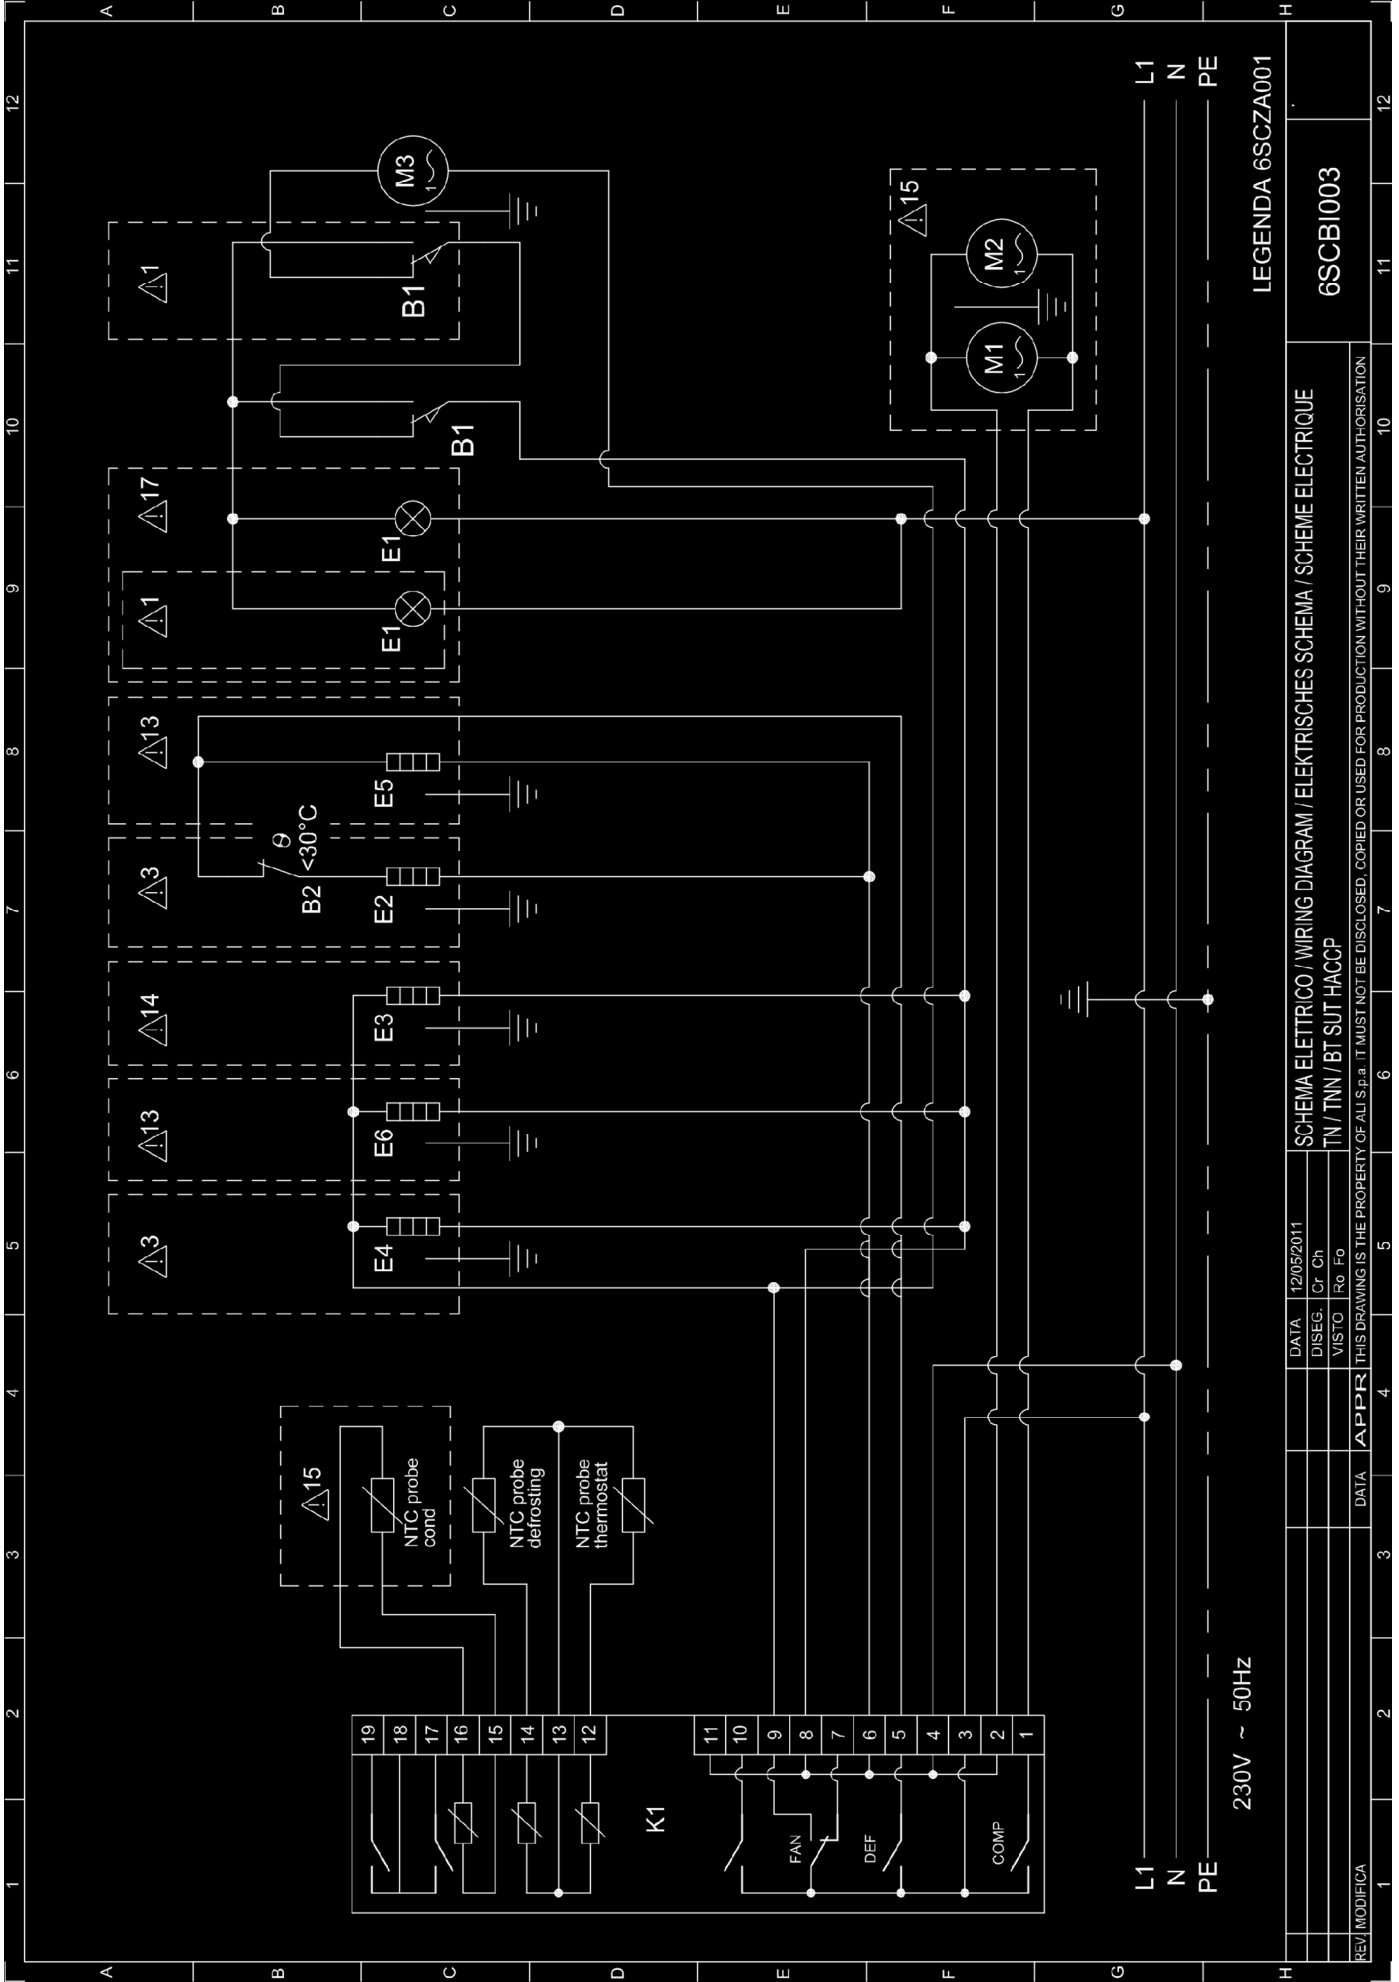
A B C D E F G H

12 11 10 9 8 7 6 5 4 3 2 1

L1
N
PE

LEGENDA 6SCZA001

M3

△1

B1

△15

M2

M1

B1

△17

E1

△1

E1

△13

E5

θ
<30°C

△3

B2

E2

△14

E3

△13

E6

△3

E4

△15

NTC probe cond

NTC probe defrosting

NTC probe thermostat

19 18 17 16 15 14 13 12

11 10 9 8 7 6 5 4 3 2 1

K1

FAN

DEF

COMP

L1
N
PE

230V ~ 50Hz

6SCBI003

SCHEMA ELETTRICO / WIRING DIAGRAM / ELEKTRISCHES SCHEMA / SCHEME ELECTRIQUE
TN / TNN / BT SUT HACCP

| DATA | 12/05/2011 |
|---|---|
| DISEG. | Cr Ch |
| VISTO | Ro Fo |

APPR

THIS DRAWING IS THE PROPERTY OF ALI S.p.a. IT MUST NOT BE DISCLOSED, COPIED OR USED FOR PRODUCTION WITHOUT THEIR WRITTEN AUTHORISATION

REV. MODIFICA

DATA